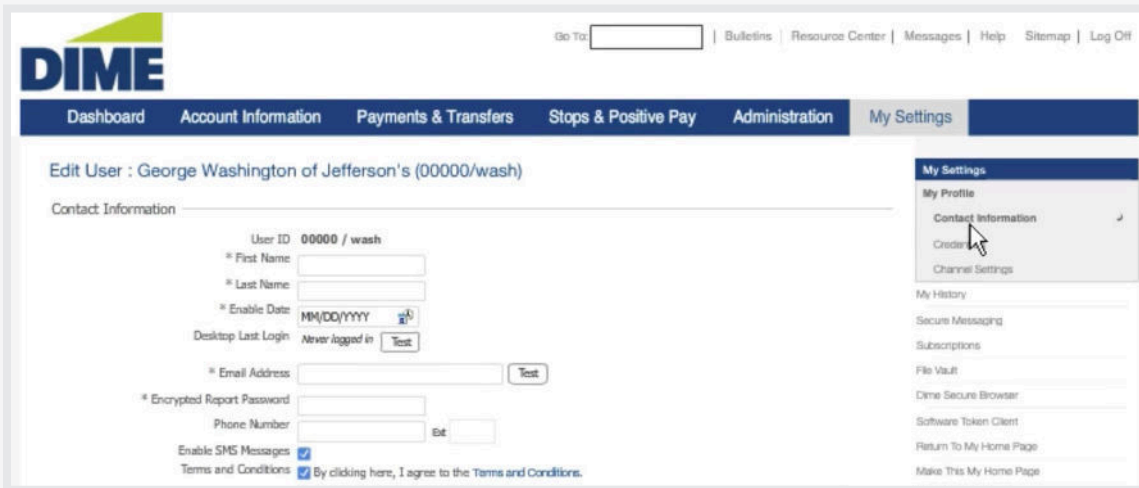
DIME

Go To: | Bulletins | Resource Center | Messages | Help Sitemap | Log Off

Dashboard Account Information Payments & Transfers Stops & Positive Pay Administration My Settings

Edit User : George Washington of Jefferson's (00000/wash)

Contact Information

User ID 00000 / wash
* First Name
* Last Name
* Enable Date MM/DD/YYYY
Desktop Last Login Never logged in Test
* Email Address Test
* Encrypted Report Password
Phone Number Ext
Enable SMS Messages
Terms and Conditions By clicking here, I agree to the Terms and Conditions.

My Settings
My Profile
Contact Information
Creden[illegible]
Channel Settings
My History
Secure Messaging
Subscriptions
File Vault
Dime Secure Browser
Software Token Client
Return To My Home Page
Make This My Home Page